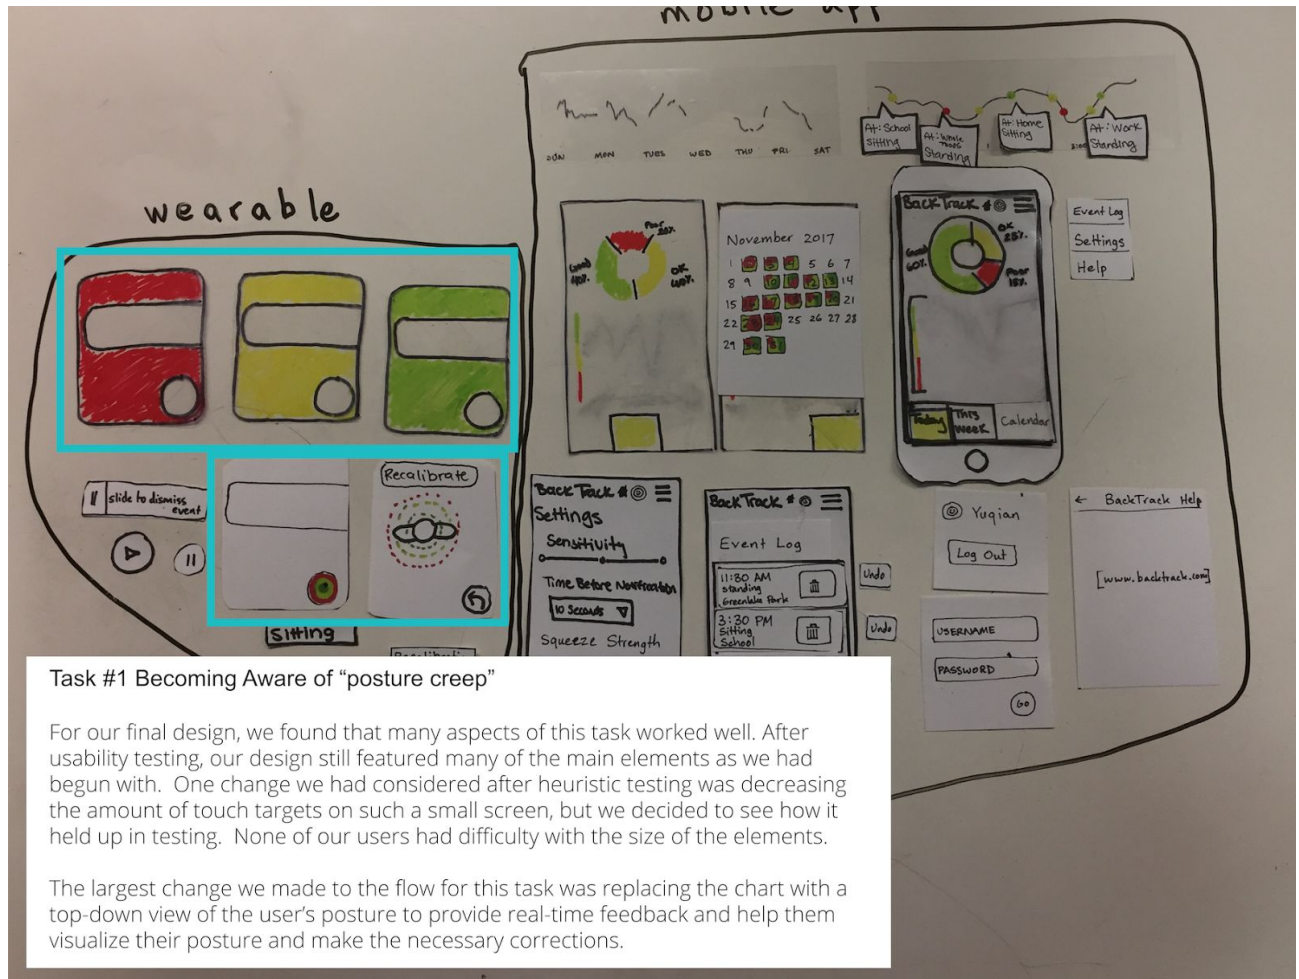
mobile app

SUN MON TUES WED THU FRI SAT

At: School Sitting

At: While Tours Standing

At: Home Sitting

At: Work Standing

wearable

Good 40%.

Poor 20%.

OK 40%.

November 2017

1 2 3 4 5 6 7
8 9 10 11 12 13 14
15 16 17 18 19 20 21
22 23 24 25 26 27 28
29 30 31

BackTrack

Good 60%.

OK 25%.

Poor 15%.

Today

This Week

Calendar

Event Log

Settings

Help

slide to dismiss event

Recalibrate

Sitting

BackTrack
Settings
Sensitivity
Time Before Notification
10 Seconds
Squeeze Strength

BackTrack
Event Log
11:30 AM Standing Greenlake Park
3:30 PM Sitting School

Undo

Undo

Yuqian

Log Out

USERNAME

PASSWORD

Go

← BackTrack Help

[www.backtrack.com]

Task #1 Becoming Aware of “posture creep”

For our final design, we found that many aspects of this task worked well. After usability testing, our design still featured many of the main elements as we had begun with. One change we had considered after heuristic testing was decreasing the amount of touch targets on such a small screen, but we decided to see how it held up in testing. None of our users had difficulty with the size of the elements.

The largest change we made to the flow for this task was replacing the chart with a top-down view of the user’s posture to provide real-time feedback and help them visualize their posture and make the necessary corrections.